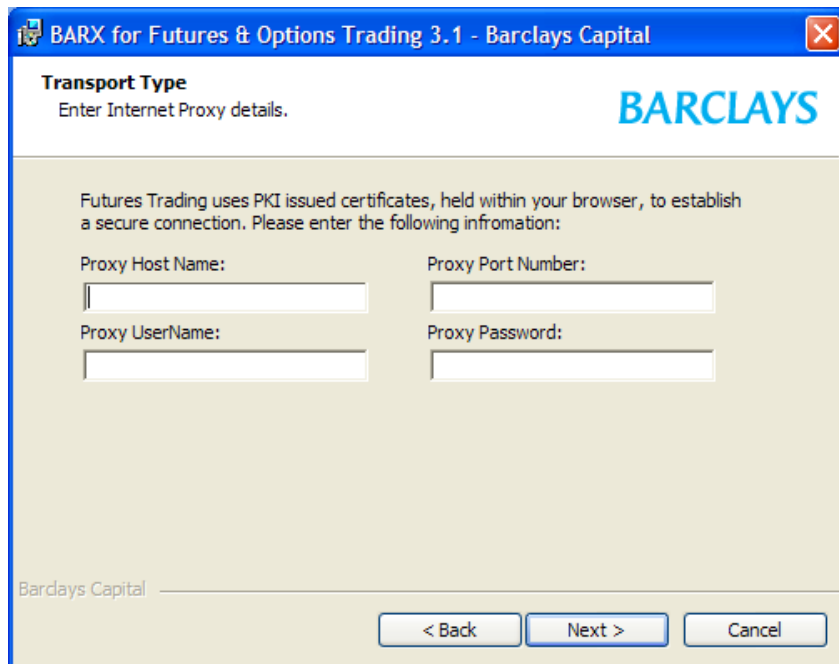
BARX for Futures & Options Trading 3.1 - Barclays Capital

Transport Type
Enter Internet Proxy details.

BARCLAYS

Futures Trading uses PKI issued certificates, held within your browser, to establish a secure connection. Please enter the following infromation:

Proxy Host Name:

Proxy Port Number:

Proxy UserName:

Proxy Password:

Barclays Capital

< Back

Next >

Cancel